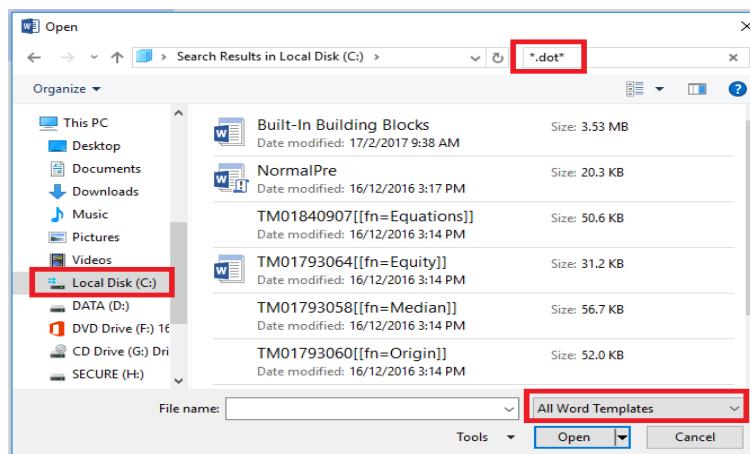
Open

Search Results in Local Disk (C:)

*.dot*

Organize

This PC
Desktop
Documents
Downloads
Music
Pictures
Videos
Local Disk (C:)
DATA (D:)
DVD Drive (F:) 16
CD Drive (G:) Dri
SECURE (H:)

Built-In Building Blocks
Date modified: 17/2/2017 9:38 AM
Size: 3.53 MB

NormalPre
Date modified: 16/12/2016 3:17 PM
Size: 20.3 KB

TM01840907[[fn=Equations]]
Date modified: 16/12/2016 3:14 PM
Size: 50.6 KB

TM01793064[[fn=Equity]]
Date modified: 16/12/2016 3:14 PM
Size: 31.2 KB

TM01793058[[fn=Median]]
Date modified: 16/12/2016 3:14 PM
Size: 56.7 KB

TM01793060[[fn=Origin]]
Date modified: 16/12/2016 3:14 PM
Size: 52.0 KB

File name:
All Word Templates
Tools
Open
Cancel